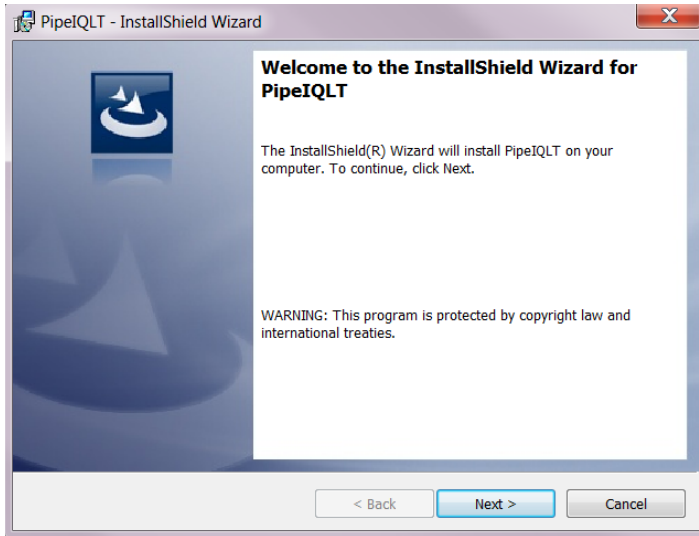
PipeIQLT - InstallShield Wizard

X

Welcome to the InstallShield Wizard for PipeIQLT

The InstallShield(R) Wizard will install PipeIQLT on your computer. To continue, click Next.

WARNING: This program is protected by copyright law and international treaties.

< Back

Next >

Cancel